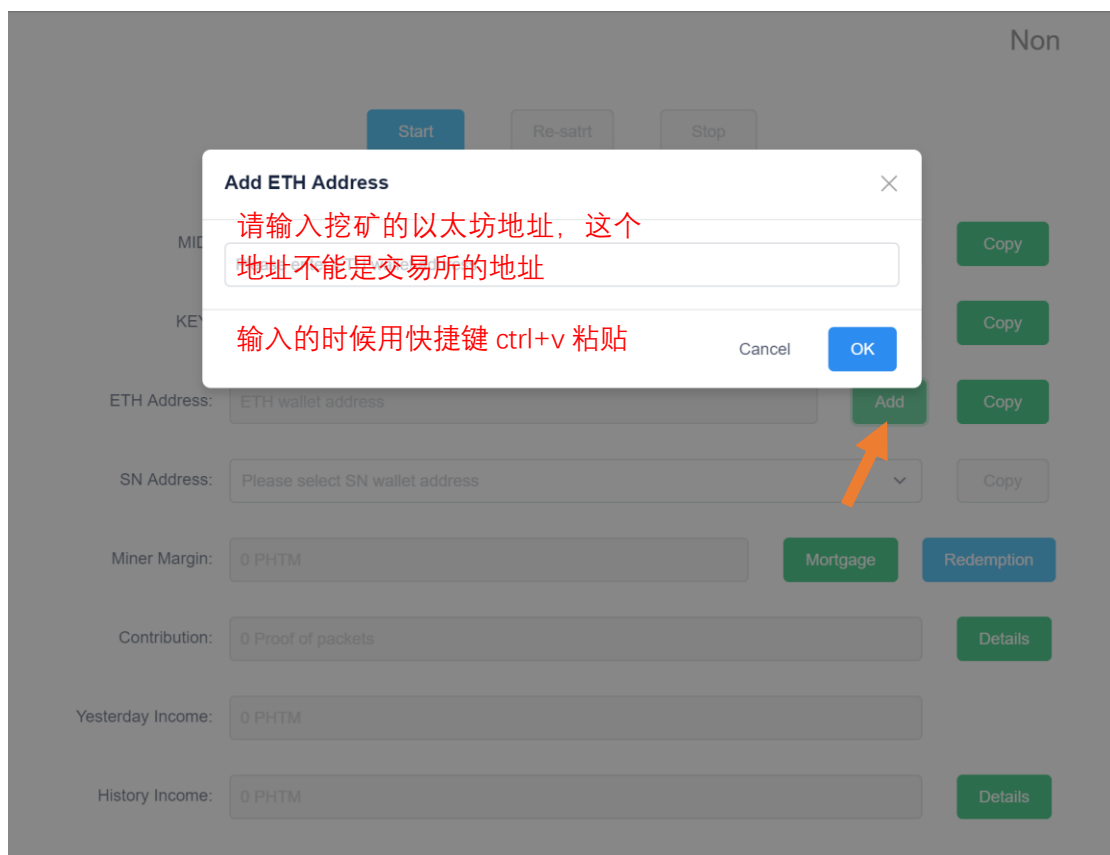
Non

Start Re-satrt Stop

Add ETH Address

请输入挖矿的以太坊地址，这个地址不能是交易所的地址

输入的时候用快捷键 ctrl+v 粘贴

Cancel OK

MID

Copy

KEY

Copy

ETH Address: ETH wallet address Add Copy

SN Address: Please select SN wallet address Copy

Miner Margin: 0 PHTM Mortgage Redemption

Contribution: 0 Proof of packets Details

Yesterday Income: 0 PHTM

History Income: 0 PHTM Details